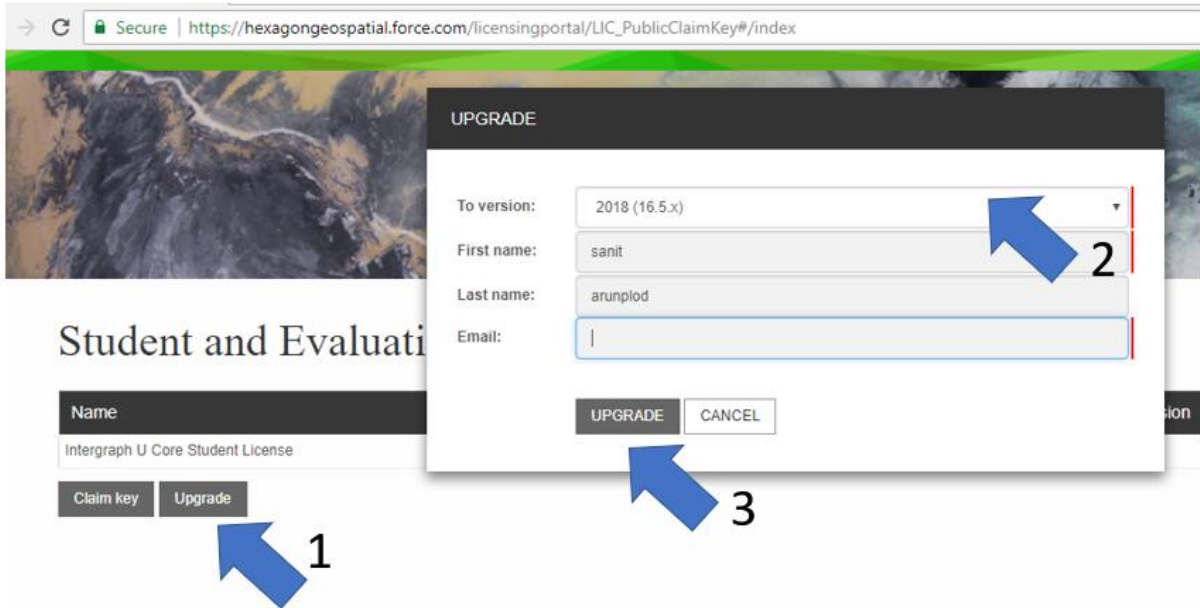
Secure | https://hexagongeospatial.force.com/licensingportal/LIC_PublicClaimKey#/index

UPGRADE

To version: 2018 (16.5.x)

First name: sanit

Last name: arunplod

Email:

UPGRADE CANCEL

2

3

Student and Evaluati

Name

sion

Intergraph U Core Student License

Claim key Upgrade

1